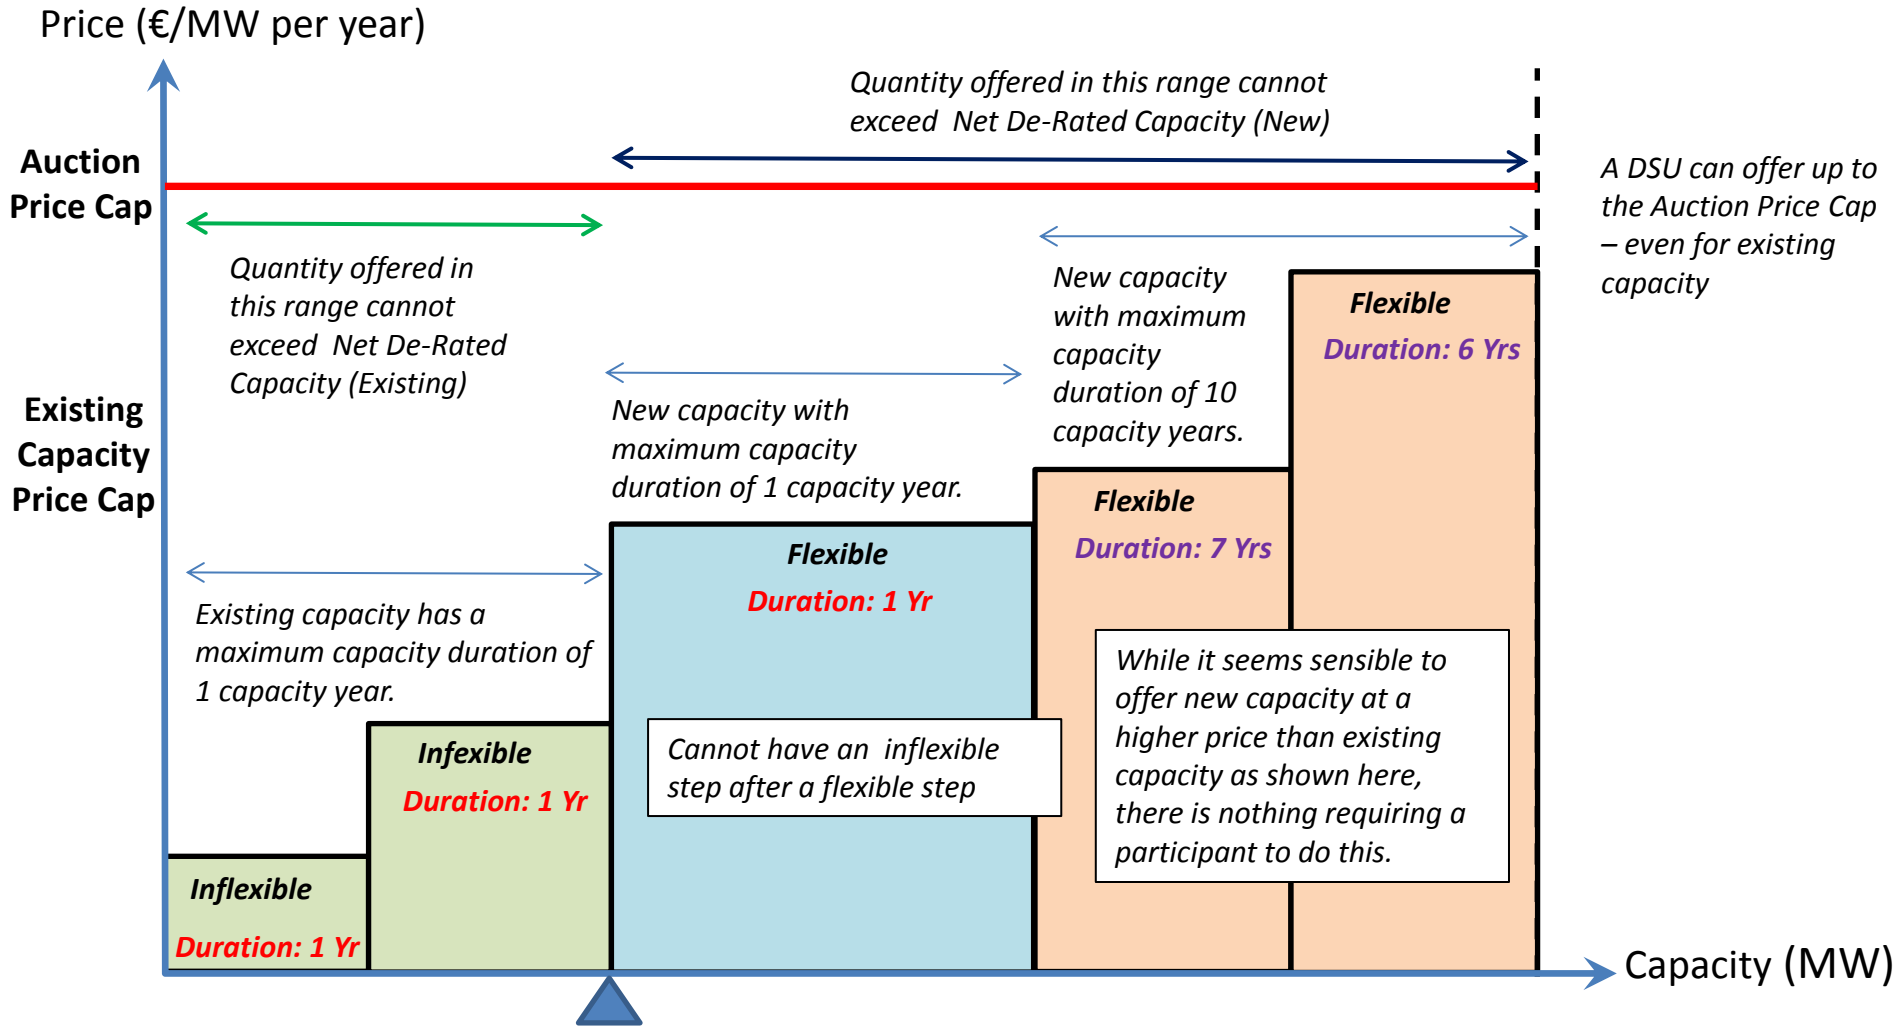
Price (€/MW per year)

Quantity offered in this range cannot exceed Net De-Rated Capacity (New)

Auction Price Cap

A DSU can offer up to the Auction Price Cap – even for existing capacity

Quantity offered in this range cannot exceed Net De-Rated Capacity (Existing)

New capacity with maximum capacity duration of 10 capacity years.

Flexible

Duration: 6 Yrs

Existing Capacity Price Cap

New capacity with maximum capacity duration of 1 capacity year.

Flexible

Duration: 7 Yrs

Flexible

Duration: 1 Yr

Existing capacity has a maximum capacity duration of 1 capacity year.

While it seems sensible to offer new capacity at a higher price than existing capacity as shown here, there is nothing requiring a participant to do this.

Infexible

Duration: 1 Yr

Cannot have an inflexible step after a flexible step

Inflexible

Duration: 1 Yr

Capacity (MW)